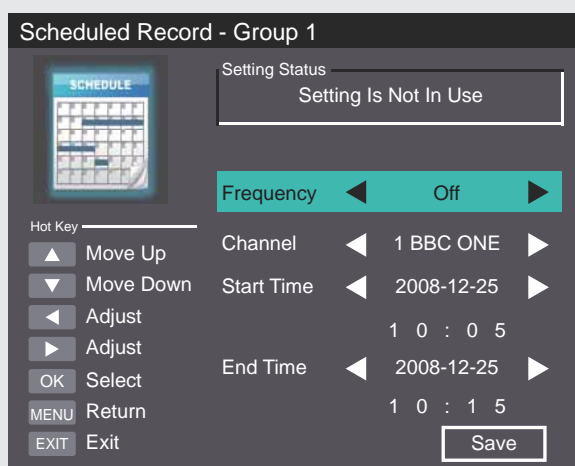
Scheduled Record - Group 1

SCHEDULE

Setting Status

Setting Is Not In Use

Frequency Off

Channel 1 BBC ONE

Start Time 2008-12-25

1 0 : 0 5

End Time 2008-12-25

1 0 : 1 5

Save

Hot Key

Move Up

Move Down

Adjust

Adjust

OK Select

MENU Return

EXIT Exit